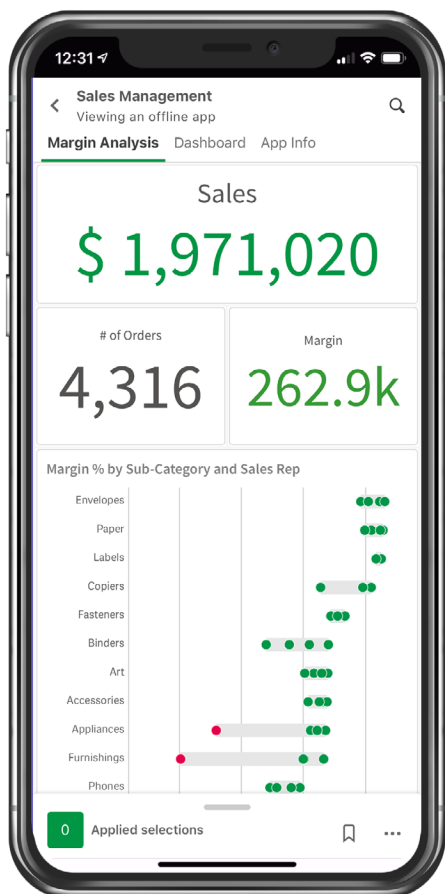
12:31

Sales Management
Viewing an offline app

Margin Analysis Dashboard App Info

Sales
$ 1,971,020

# of Orders
4,316

Margin
262.9k

Margin % by Sub-Category and Sales Rep

Envelopes
Paper
Labels
Copiers
Fasteners
Binders
Art
Accessories
Appliances
Furnishings
Phones

0 Applied selections